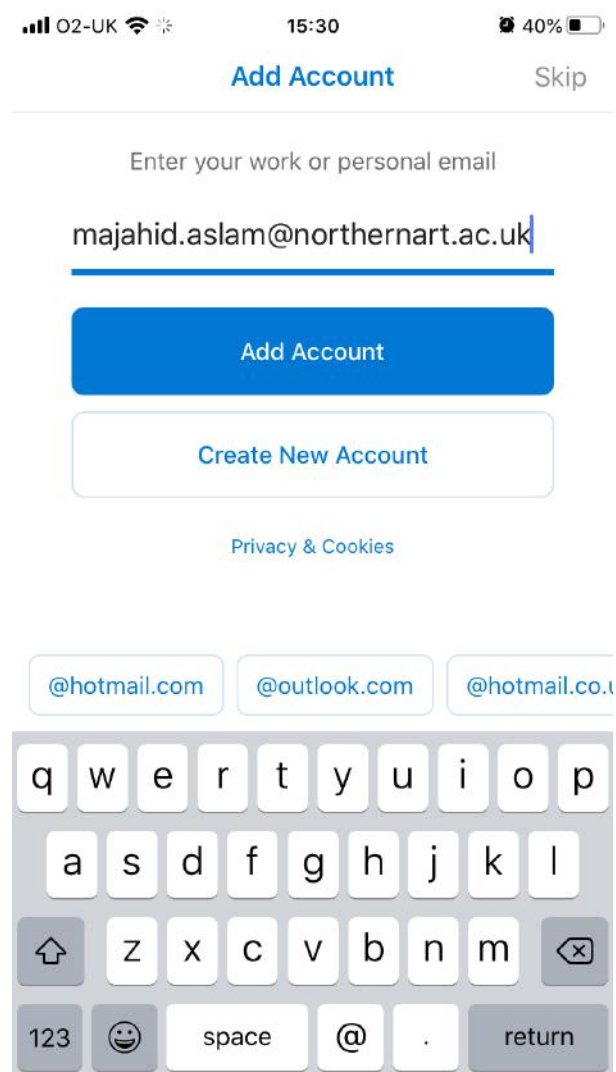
O2-UK 15:30 40%

Add Account Skip

Enter your work or personal email

majahid.aslam@northernart.ac.uk

Add Account

Create New Account

Privacy & Cookies

@hotmail.com @outlook.com @hotmail.co.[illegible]

q w e r t y u i o p
a s d f g h j k l
z x c v b n m
123 space @ . return